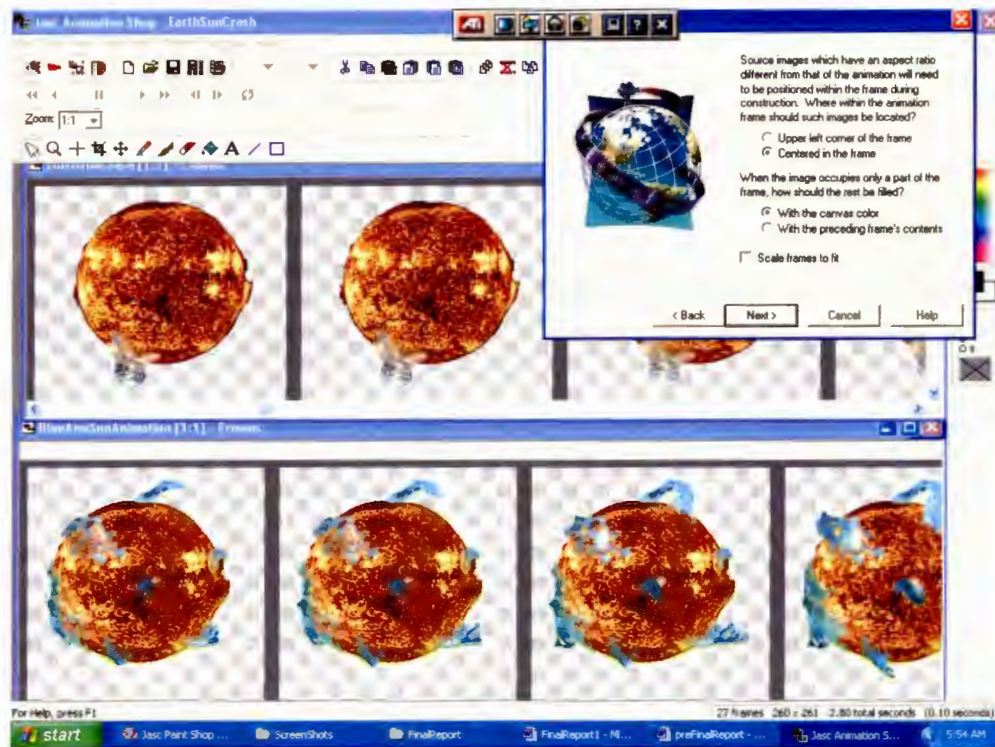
Jasc Animation Shop - EarthSunCrash

Zoom: 1:1

Source images which have an aspect ratio different from that of the animation will need to be positioned within the frame during construction. Where within the animation frame should such images be located?

Upper left corner of the frame
Centered in the frame

When the image occupies only a part of the frame, how should the rest be filled?

With the canvas color
With the preceding frame's contents

Scale frames to fit

< Back
Next >
Cancel
Help

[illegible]

BlueAreaSunAnimation [1:1] - Frames

For Help, press F1

27 frames 260 x 261 2.80 total seconds (0.10 seconds)

start
Jasc Paint Shop ...
ScreenShots
FinalReport
FinalReport1 - Mi...
preFinalReport - ...
Jasc Animation S...
5:54 AM